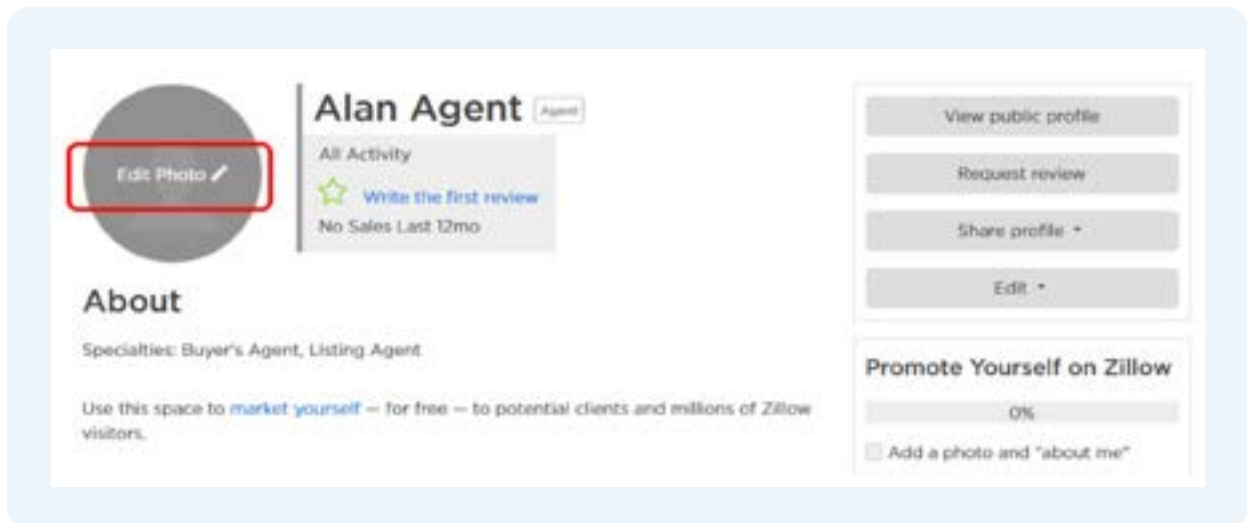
Edit Photo

Alan Agent Agent

All Activity

Write the first review

No Sales Last 12mo

About

Specialties: Buyer's Agent, Listing Agent

Use this space to market yourself — for free — to potential clients and millions of Zillow visitors.

View public profile

Request review

Share profile

Edit

Promote Yourself on Zillow

0%

Add a photo and "about me"